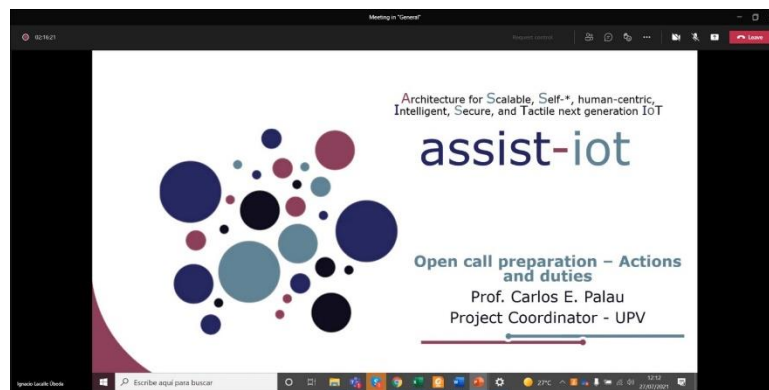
Meeting in "General"

02:16:21

Request control

Leave

Architecture for Scalable, Self-*, human-centric, Intelligent, Secure, and Tactile next generation IoT

assist-iot

Open call preparation – Actions and duties

Prof. Carlos E. Palau

Project Coordinator - UPV

Ignacio Lacalle Úbeda

Escribe aquí para buscar

27°C

12:12
27/07/2021